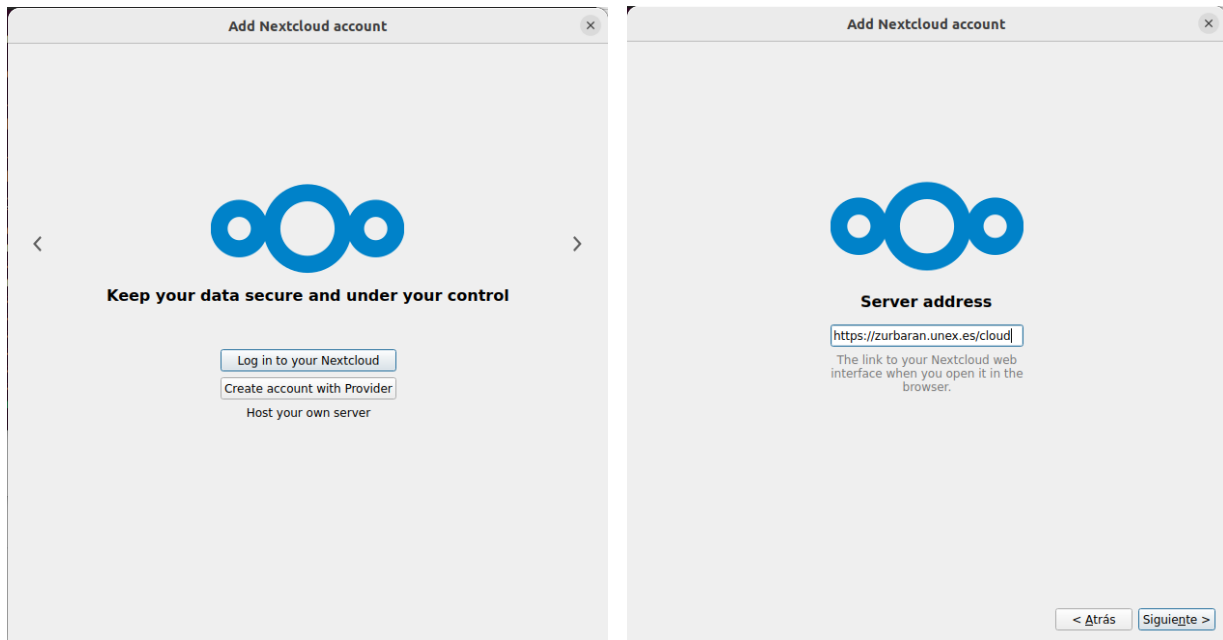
Add Nextcloud account

×

‹

›

Keep your data secure and under your control

Log in to your Nextcloud

Create account with Provider

Host your own server

Add Nextcloud account

×

Server address

https://zurbaran.unex.es/cloud

The link to your Nextcloud web interface when you open it in the browser.

< Atrás

Siguiente >